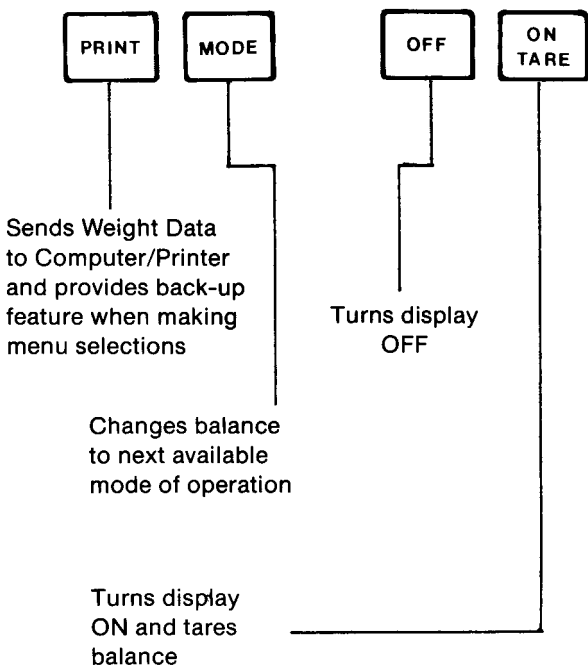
PRINT

MODE

OFF

ON
TARE

Sends Weight Data to Computer/Printer and provides back-up feature when making menu selections

Turns display OFF

Changes balance to next available mode of operation

Turns display ON and tares balance